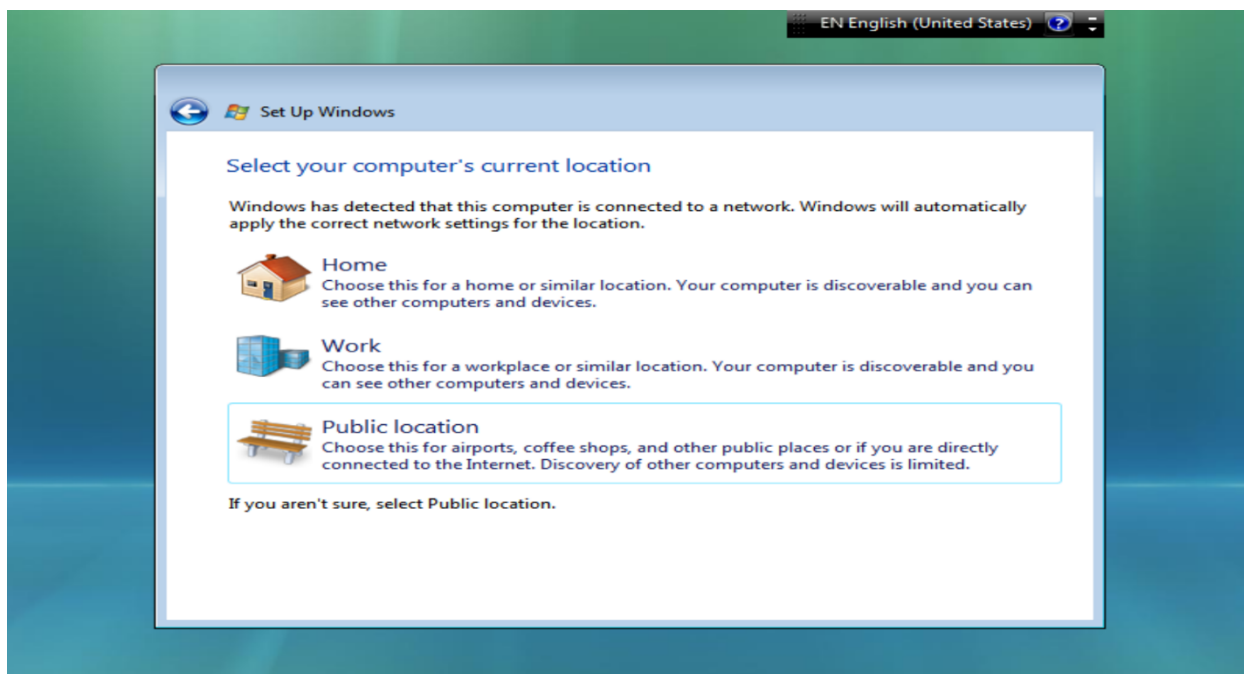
EN English (United States)

Set Up Windows

Select your computer's current location

Windows has detected that this computer is connected to a network. Windows will automatically apply the correct network settings for the location.

Home
Choose this for a home or similar location. Your computer is discoverable and you can see other computers and devices.

Work
Choose this for a workplace or similar location. Your computer is discoverable and you can see other computers and devices.

Public location
Choose this for airports, coffee shops, and other public places or if you are directly connected to the Internet. Discovery of other computers and devices is limited.

If you aren't sure, select Public location.